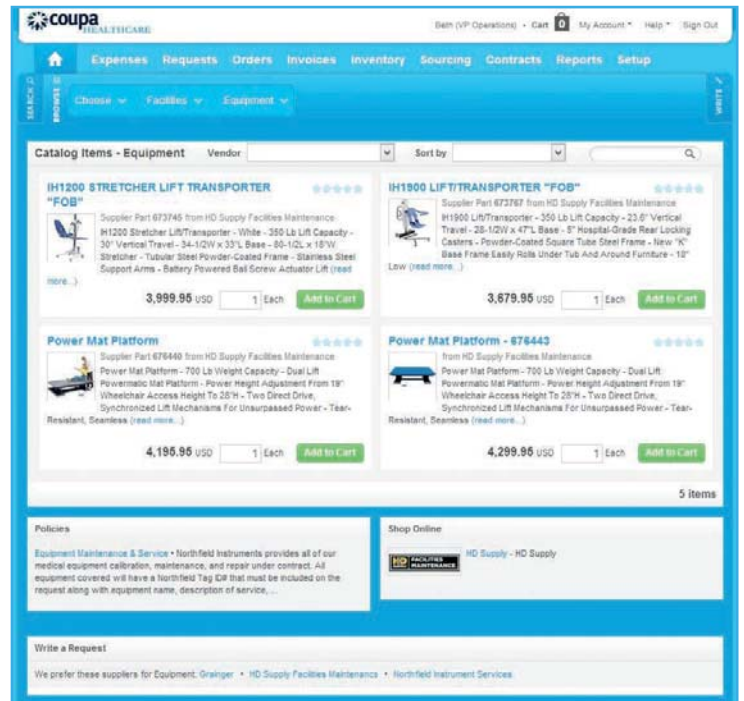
coupa HEALTHCARE

Beth (VP Operations) • Cart 0 My Account Help Sign Out

Expenses Requests Orders Invoices Inventory Sourcing Contracts Reports Setup

SEARCH BROWSE Choose Facilities Equipment WRITE

Catalog Items - Equipment Vendor Sort by

IH1200 STRETCHER LIFT TRANSPORTER "FOB"

Supplier Part 673745 from HD Supply Facilities Maintenance
IH1200 Stretcher Lift/Transporter - White - 350 Lb Lift Capacity - 30" Vertical Travel - 34-1/2W x 33"L Base - 80-1/2L x 18"W Stretcher - Tubular Steel Powder-Coated Frame - Stainless Steel Support Arms - Battery Powered Ball Screw Actuator Lift (read more...)

3,999.95 USD 1 Each Add to Cart

IH1900 LIFT/TRANSPORTER "FOB"

Supplier Part 673767 from HD Supply Facilities Maintenance
IH1900 Lift/Transporter - 350 Lb Lift Capacity - 23.6" Vertical Travel - 28-1/2W x 47"L Base - 5" Hospital-Grade Rear Locking Casters - Powder-Coated Square Tube Steel Frame - New "K" Base Frame Easily Rolls Under Tub And Around Furniture - 10" Low (read more...)

3,679.95 USD 1 Each Add to Cart

Power Mat Platform

Supplier Part 676440 from HD Supply Facilities Maintenance
Power Mat Platform - 700 Lb Weight Capacity - Dual Lift Powermatic Mat Platform - Power Height Adjustment From 19" Wheelchair Access Height To 28"H - Two Direct Drive, Synchronized Lift Mechanisms For Unsurpassed Power - Tear-Resistant, Seamless (read more...)

4,195.95 USD 1 Each Add to Cart

Power Mat Platform - 676443

from HD Supply Facilities Maintenance
Power Mat Platform - 700 Lb Weight Capacity - Dual Lift Powermatic Mat Platform - Power Height Adjustment From 19" Wheelchair Access Height To 28"H - Two Direct Drive, Synchronized Lift Mechanisms For Unsurpassed Power - Tear-Resistant, Seamless (read more...)

4,299.95 USD 1 Each Add to Cart

5 items

Policies

Equipment Maintenance & Service • Northfield Instruments provides all of our medical equipment calibration, maintenance, and repair under contract. All equipment covered will have a Northfield Tag ID# that must be included on the request along with equipment name, description of service, ...

Shop Online

HD FACILITIES MAINTENANCE HD Supply - HD Supply

Write a Request

We prefer these suppliers for Equipment: Grainger • HD Supply Facilities Maintenance • Northfield Instrument Services